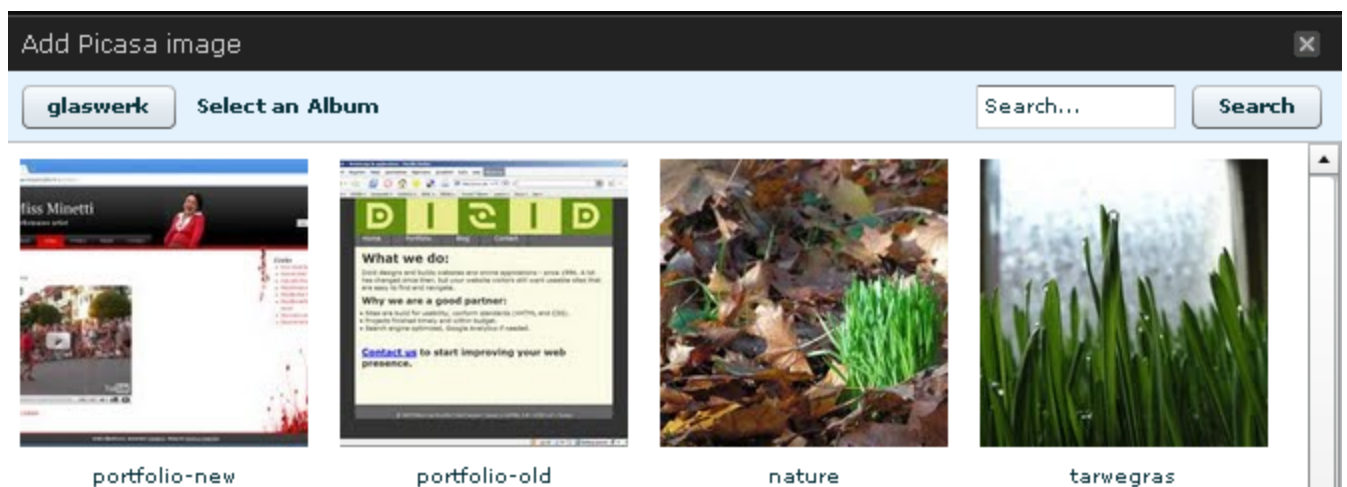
Add Picasa image

glaswerk Select an Album Search... Search

Miss Minetti

D I D

Home Portfolio Blog Contact

What we do:

Why we are a good partner:

Contact us to start improving your web presence.

portfolio-new

portfolio-old

nature

tarwegras